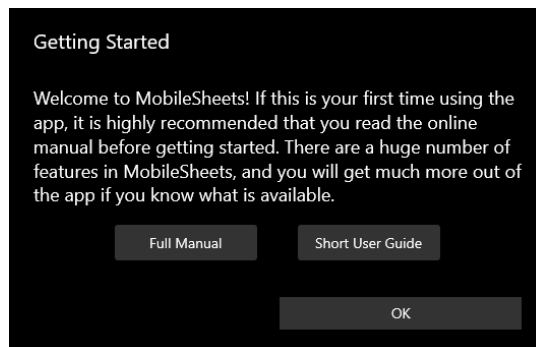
Getting Started

Welcome to MobileSheets! If this is your first time using the app, it is highly recommended that you read the online manual before getting started. There are a huge number of features in MobileSheets, and you will get much more out of the app if you know what is available.

Full Manual

Short User Guide

OK